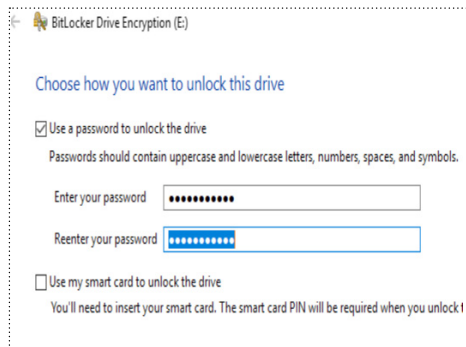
BitLocker Drive Encryption (E:)

Choose how you want to unlock this drive

Use a password to unlock the drive

Passwords should contain uppercase and lowercase letters, numbers, spaces, and symbols.

Enter your password ●●●●●●●●●●●

Reenter your password ●●●●●●●●●●●

Use my smart card to unlock the drive

You'll need to insert your smart card. The smart card PIN will be required when you unlock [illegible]